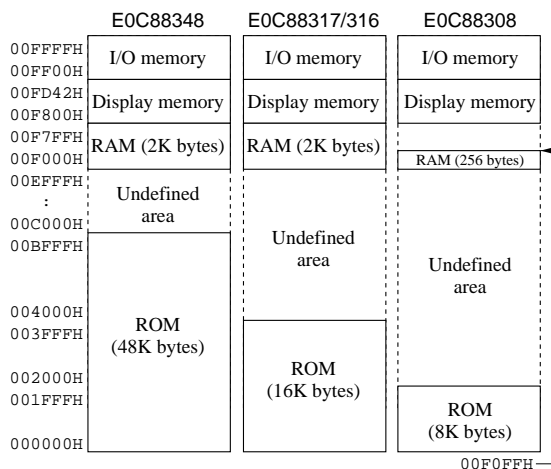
E0C88348
E0C88317/316
E0C88308

00FFFFH
00FF00H
00FD42H
00F800H
00F7FFH
00F000H
00EFFFH
:
00C000H
00BFFFH
004000H
003FFFH
002000H
001FFFH
000000H

I/O memory
Display memory
RAM (2K bytes)
Undefined area
ROM (48K bytes)

I/O memory
Display memory
RAM (2K bytes)
Undefined area
ROM (16K bytes)

I/O memory
Display memory
RAM (256 bytes)
Undefined area
ROM (8K bytes)

00F0FFH